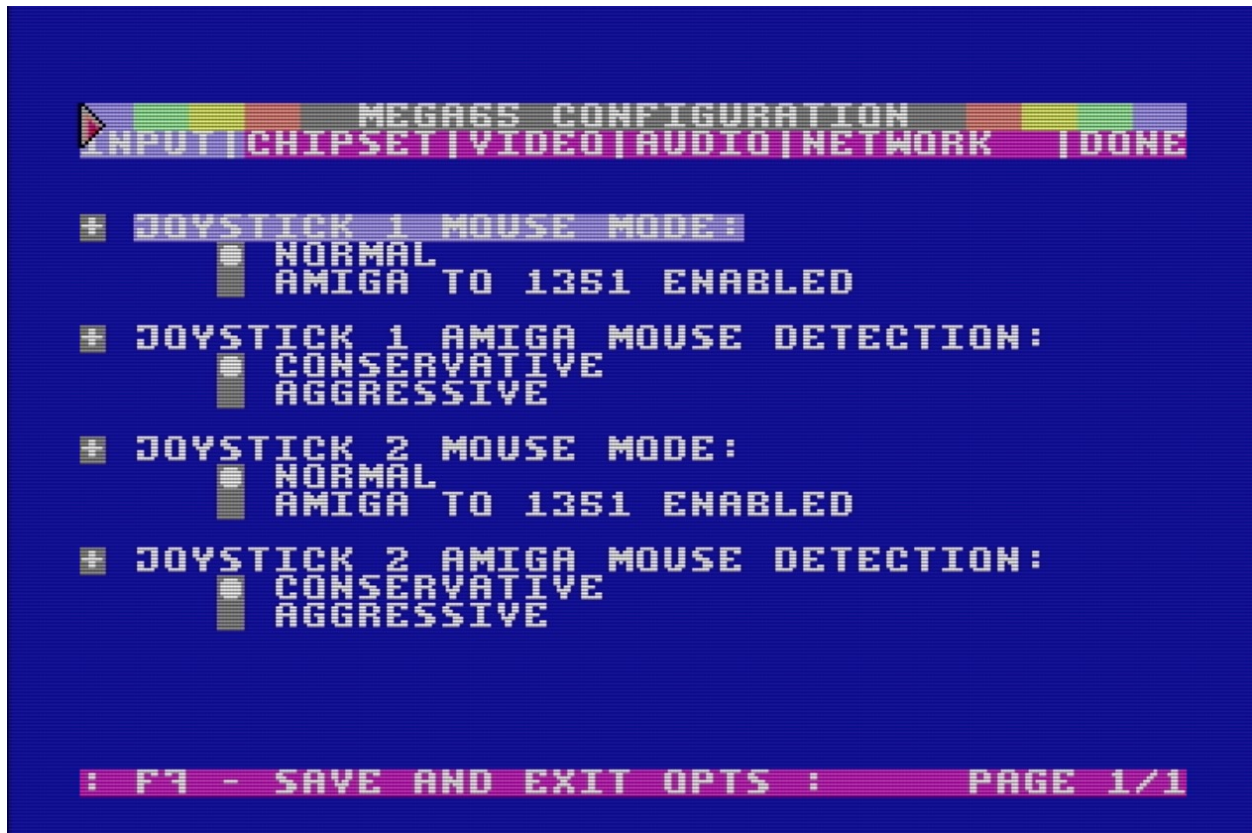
MEGA65 CONFIGURATION
INPUT|CHIPSET|VIDEO|AUDIO|NETWORK |DONE

JOYSTICK 1 MOUSE MODE:
NORMAL
AMIGA TO 1351 ENABLED

JOYSTICK 1 AMIGA MOUSE DETECTION:
CONSERVATIVE
AGGRESSIVE

JOYSTICK 2 MOUSE MODE:
NORMAL
AMIGA TO 1351 ENABLED

JOYSTICK 2 AMIGA MOUSE DETECTION:
CONSERVATIVE
AGGRESSIVE

: F7 - SAVE AND EXIT OPTS : PAGE 1/1